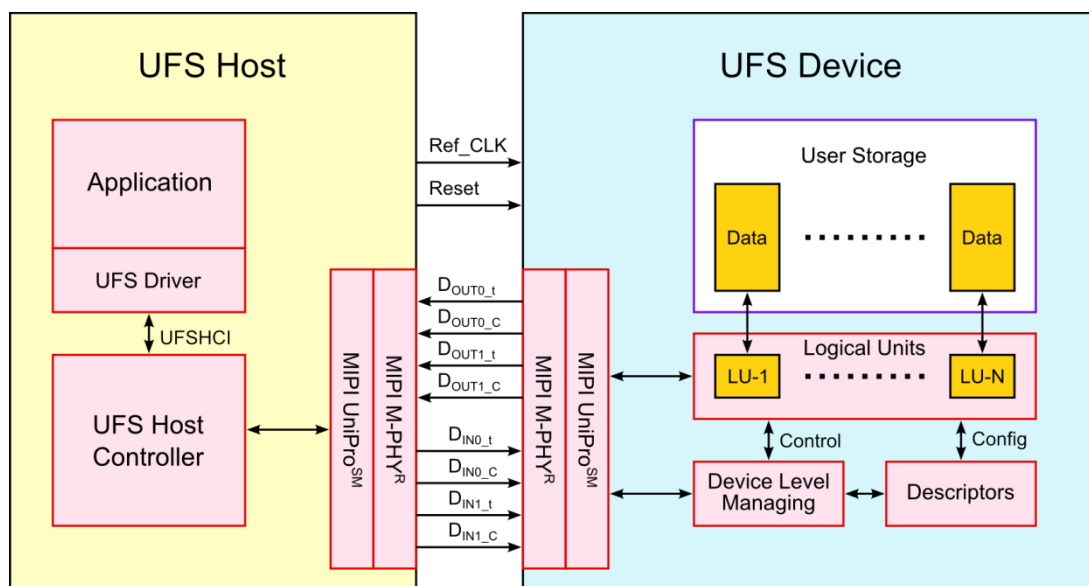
UFS Host

Application

UFS Driver

UFSHCI

UFS Host Controller

MIPI UniPro$^{SM}$

MIPI M-PHY$^{R}$

Ref_CLK

Reset

$D_{OUT0\_t}$

$D_{OUT0\_C}$

$D_{OUT1\_t}$

$D_{OUT1\_C}$

$D_{IN0\_t}$

$D_{IN0\_C}$

$D_{IN1\_t}$

$D_{IN1\_C}$

UFS Device

MIPI M-PHY$^{R}$

MIPI UniPro$^{SM}$

User Storage

Data

Data

Logical Units

LU-1

LU-N

Control

Config

Device Level Managing

Descriptors